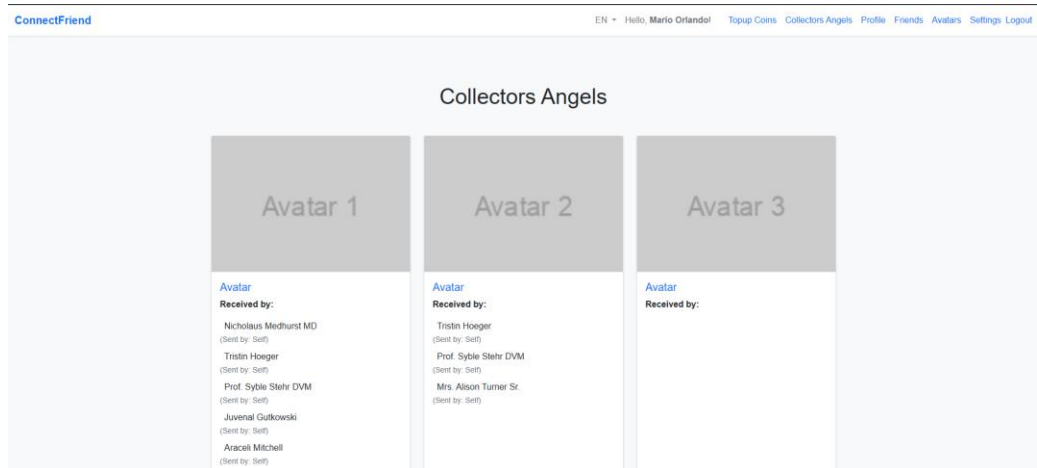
ConnectFriend

EN ▾ Hello, Mario Orlando! Topup Coins Collectors Angels Profile Friends Avatars Settings Logout

Collectors Angels

Avatar 1

Avatar
Received by:
Nicholaus Medhurst MD
(Sent by: Self)
Tristin Hoeger
(Sent by: Self)
Prof. Syble Stehr DVM
(Sent by: Self)
Juvenal Gutkowski
(Sent by: Self)
Araceli Mitchell
(Sent by: Self)

Avatar 2

Avatar
Received by:
Tristin Hoeger
(Sent by: Self)
Prof. Syble Stehr DVM
(Sent by: Self)
Mrs. Alison Turner Sr.
(Sent by: Self)

Avatar 3

Avatar
Received by: